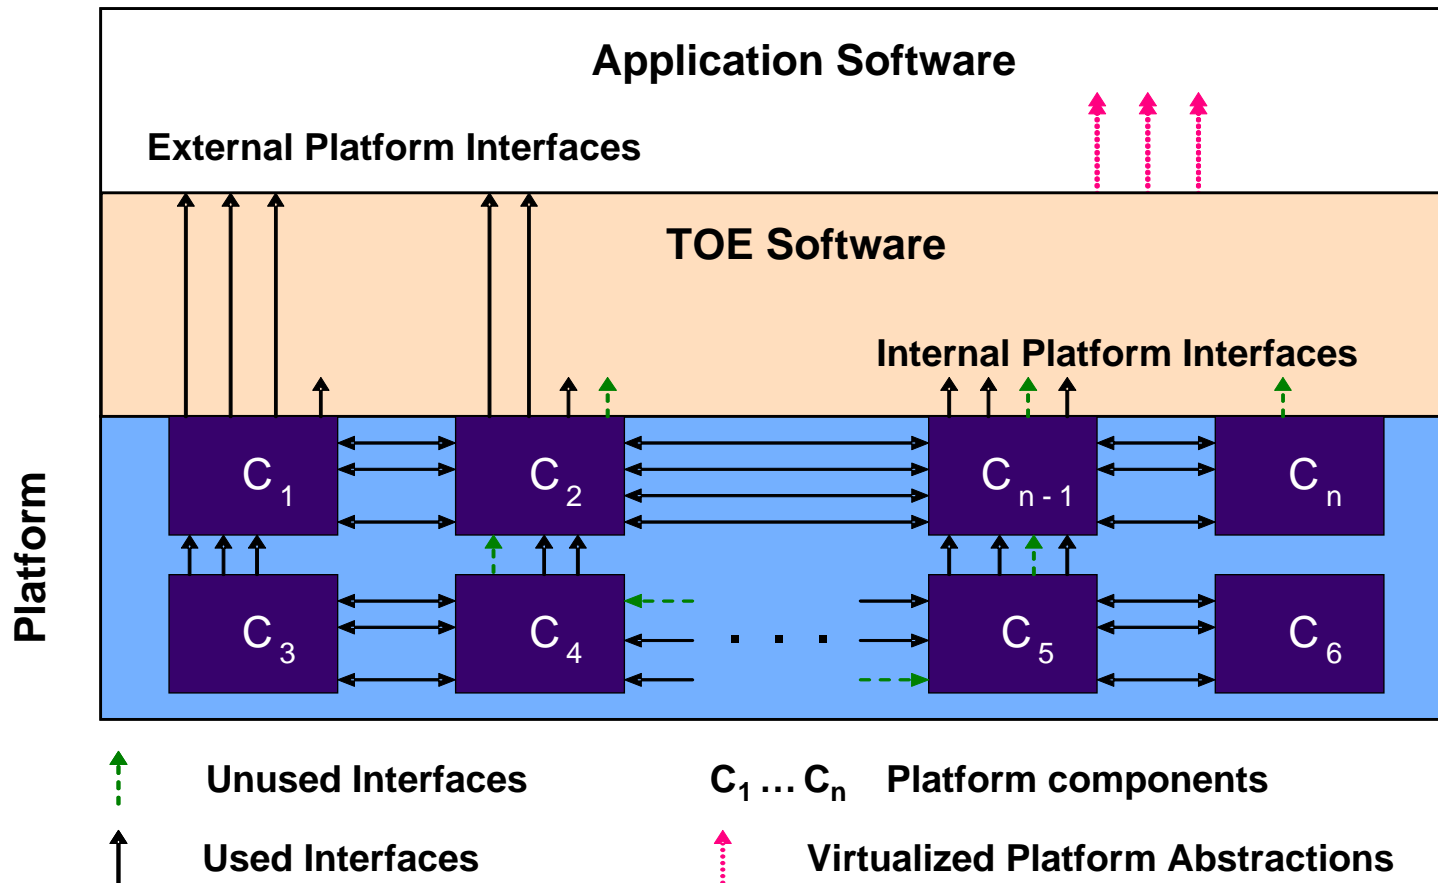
Application Software

External Platform Interfaces

TOE Software

Internal Platform Interfaces

Platform

$C_1$

$C_2$

$C_{n-1}$

$C_n$

$C_3$

$C_4$

. . .

$C_5$

$C_6$

Unused Interfaces

$C_1 \ldots C_n$ Platform components

Used Interfaces

Virtualized Platform Abstractions